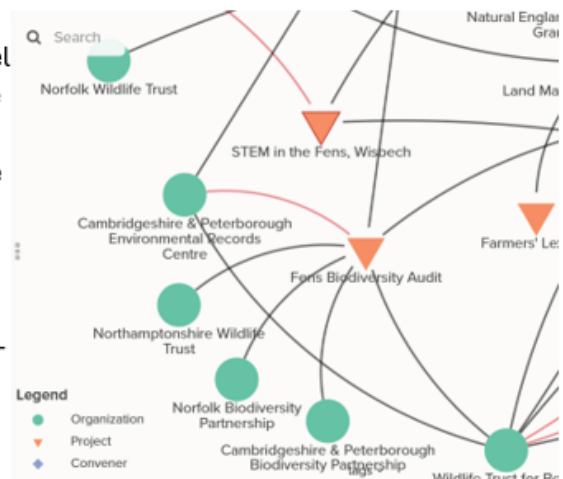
Search

Norfolk Wildlife Trust

Natural Englan
Gran

Land Ma

STEM in the Fens, Wisbech

Cambridgeshire & Peterborough Environmental Records Centre

Farmers' Le

Fens Biodiversity Audit

Northamptonshire Wildlife Trust

Norfolk Biodiversity Partnership

Cambridgeshire & Peterborough Biodiversity Partnership

Wildlife Trust for Be

Legend
Organization
Project
Convener